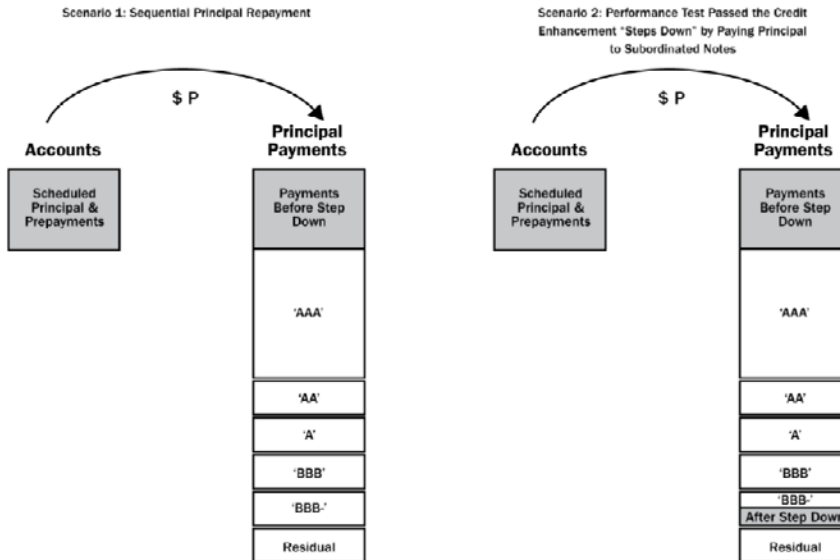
Scenario 1: Sequential Principal Repayment

$ P

Accounts

Scheduled Principal & Prepayments

Principal Payments

Payments Before Step Down

'AAA'

'AA'

'A'

'BBB'

'BBB-'

Residual

Scenario 2: Performance Test Passed the Credit Enhancement "Steps Down" by Paying Principal to Subordinated Notes

$ P

Accounts

Scheduled Principal & Prepayments

Principal Payments

Payments Before Step Down

'AAA'

'AA'

'A'

'BBB'

'BBB-'

After Step Down

Residual